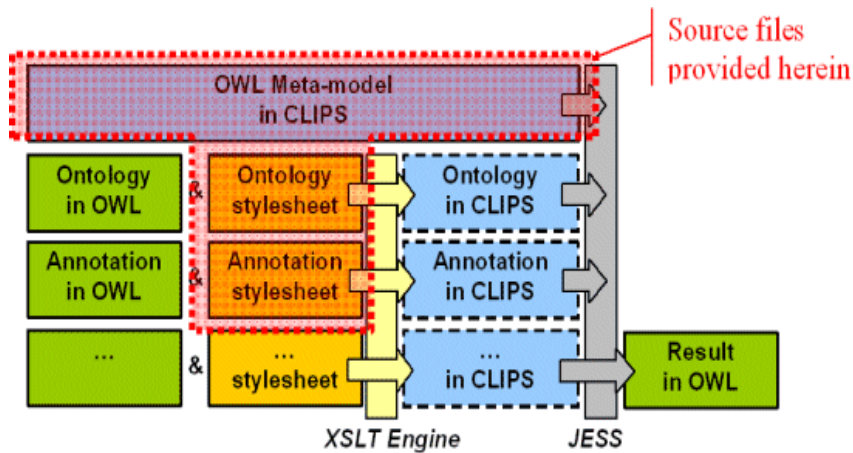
Source files provided herein

OWL Meta-model in CLIPS

Ontology in OWL

&

Ontology stylesheet

Ontology in CLIPS

Annotation in OWL

&

Annotation stylesheet

Annotation in CLIPS

...

&

... stylesheet

... in CLIPS

Result in OWL

XSLT Engine

JESS